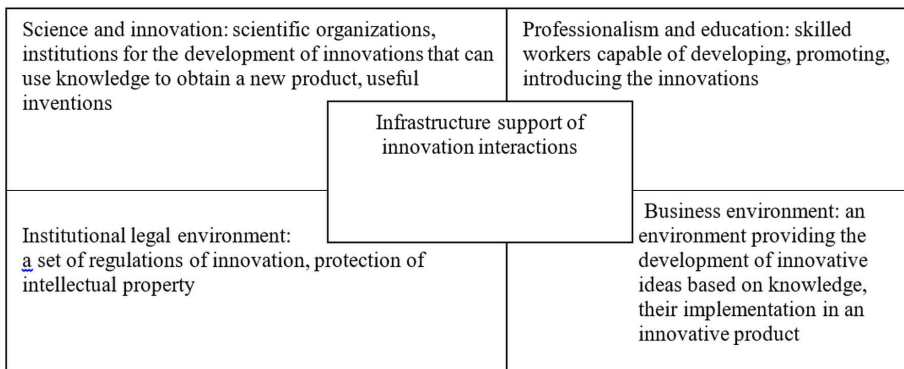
Science and innovation: scientific organizations, institutions for the development of innovations that can use knowledge to obtain a new product, useful inventions

Professionalism and education: skilled workers capable of developing, promoting, introducing the innovations

Infrastructure support of innovation interactions

Institutional legal environment: a set of regulations of innovation, protection of intellectual property

Business environment: an environment providing the development of innovative ideas based on knowledge, their implementation in an innovative product